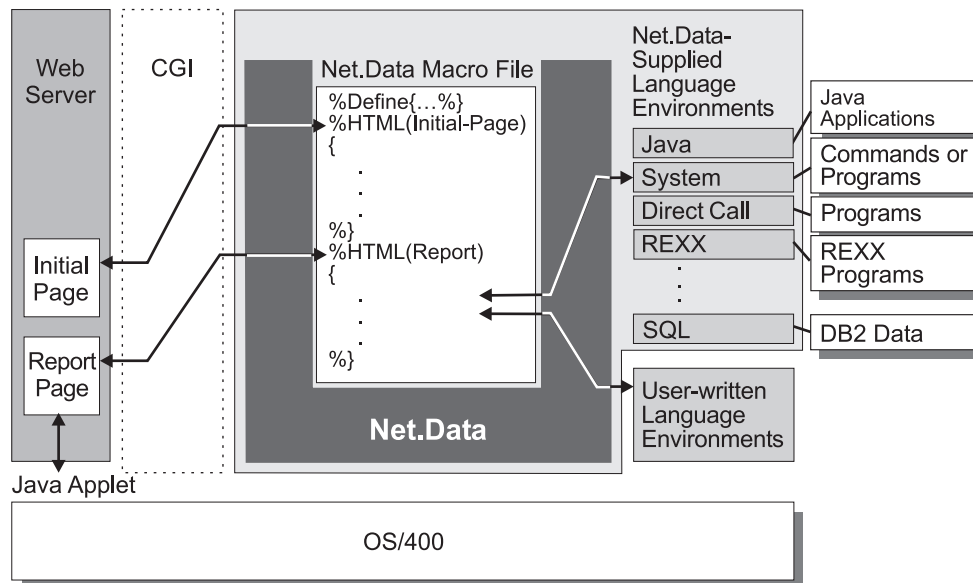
Web Server

CGI

Initial Page

Report Page

Java Applet

Net.Data Macro File

%Define{...%}
%HTML(Initial-Page)
{
.
.
.
%}
%HTML(Report)
{
.
.
.
%}

Net.Data

Net.Data-Supplied Language Environments

Java

System

Direct Call

REXX

SQL

Java Applications

Commands or Programs

Programs

REXX Programs

DB2 Data

User-written Language Environments

OS/400